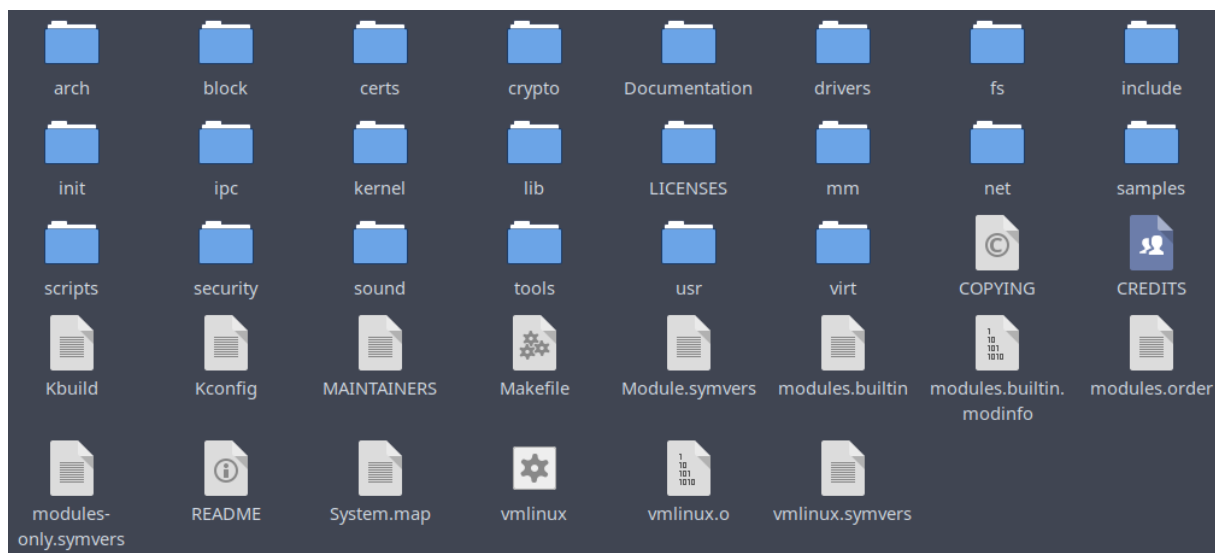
arch block certs crypto Documentation drivers fs include

init ipc kernel lib LICENSES mm net samples

scripts security sound tools usr virt COPYING CREDITS

Kbuild Kconfig MAINTAINERS Makefile Module.symvers modules.builtin modules.builtin.modinfo modules.order

modules-only.symvers README System.map vmlinux vmlinux.o vmlinux.symvers